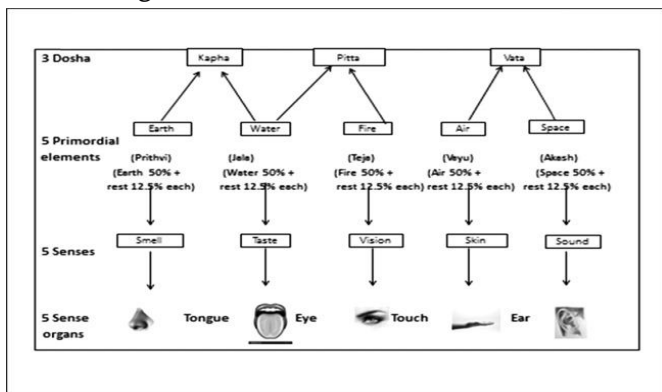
3 Dosha

Kapha

Pitta

Vata

5 Primordial elements

Earth

Water

Fire

Air

Space

(Prithvi)
(Earth 50% + rest 12.5% each)

(Jala)
(Water 50% + rest 12.5% each)

(Teja)
(Fire 50% + rest 12.5% each)

(Vayu)
(Air 50% + rest 12.5% each)

(Akash)
(Space 50% + rest 12.5% each)

5 Senses

Smell

Taste

Vision

Skin

Sound

5 Sense organs

Tongue

Eye

Touch

Ear